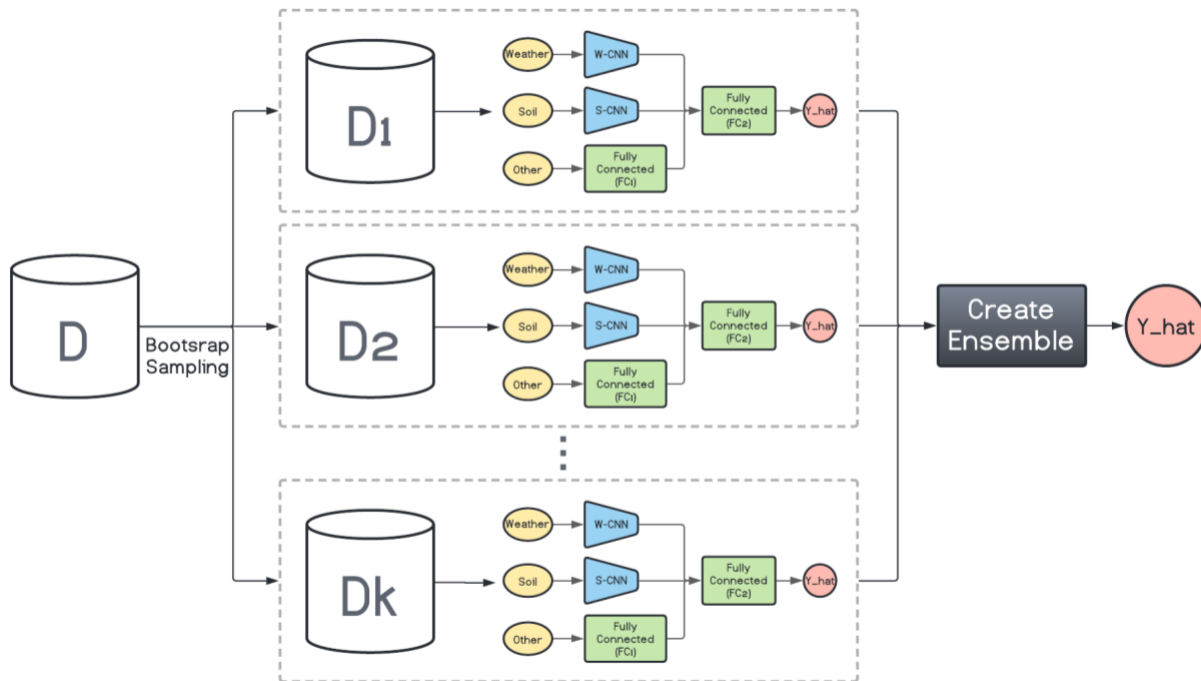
D1

Weather
W-CNN

Soil
S-CNN

Other
Fully Connected (FC1)

Fully Connected (FC2)

Y_hat

D

Bootsrap Sampling

D2

Weather
W-CNN

Soil
S-CNN

Other
Fully Connected (FC1)

Fully Connected (FC2)

Y_hat

Dk

Weather
W-CNN

Soil
S-CNN

Other
Fully Connected (FC1)

Fully Connected (FC2)

Y_hat

Create Ensemble

Y_hat